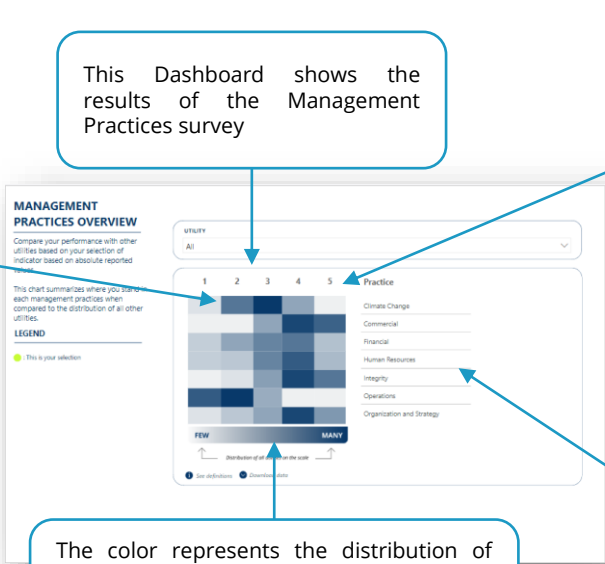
This Dashboard shows the results of the Management Practices survey

MANAGEMENT PRACTICES OVERVIEW

Compare your performance with other utilities based on your selection of indicator based on absolute reported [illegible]

This chart summarizes where you stand in each management practices when compared to the distribution of all other utilities.

LEGEND

: This is your selection

UTILITY

All

1 2 3 4 5 Practice

Climate Change

Commercial

Financial

Human Resources

Integrity

Operations

Organization and Strategy

FEW

MANY

Distribution of all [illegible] on the scale

See definitions

Download data

The color represents the distribution of